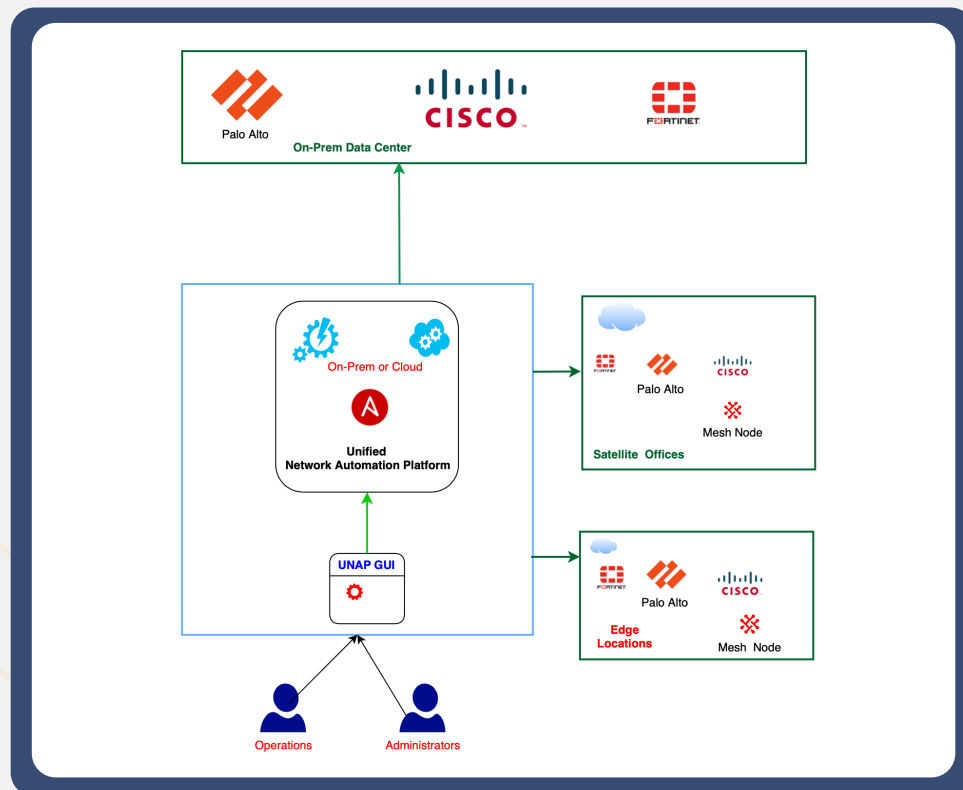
Palo Alto
CISCO
FORTINET
On-Prem Data Center

On-Prem or Cloud

Unified
Network Automation Platform

UNAP GUI

FORTINET
Palo Alto
CISCO
Mesh Node
Satellite Offices

FORTINET
Palo Alto
CISCO
Edge Locations
Mesh Node

Operations
Administrators